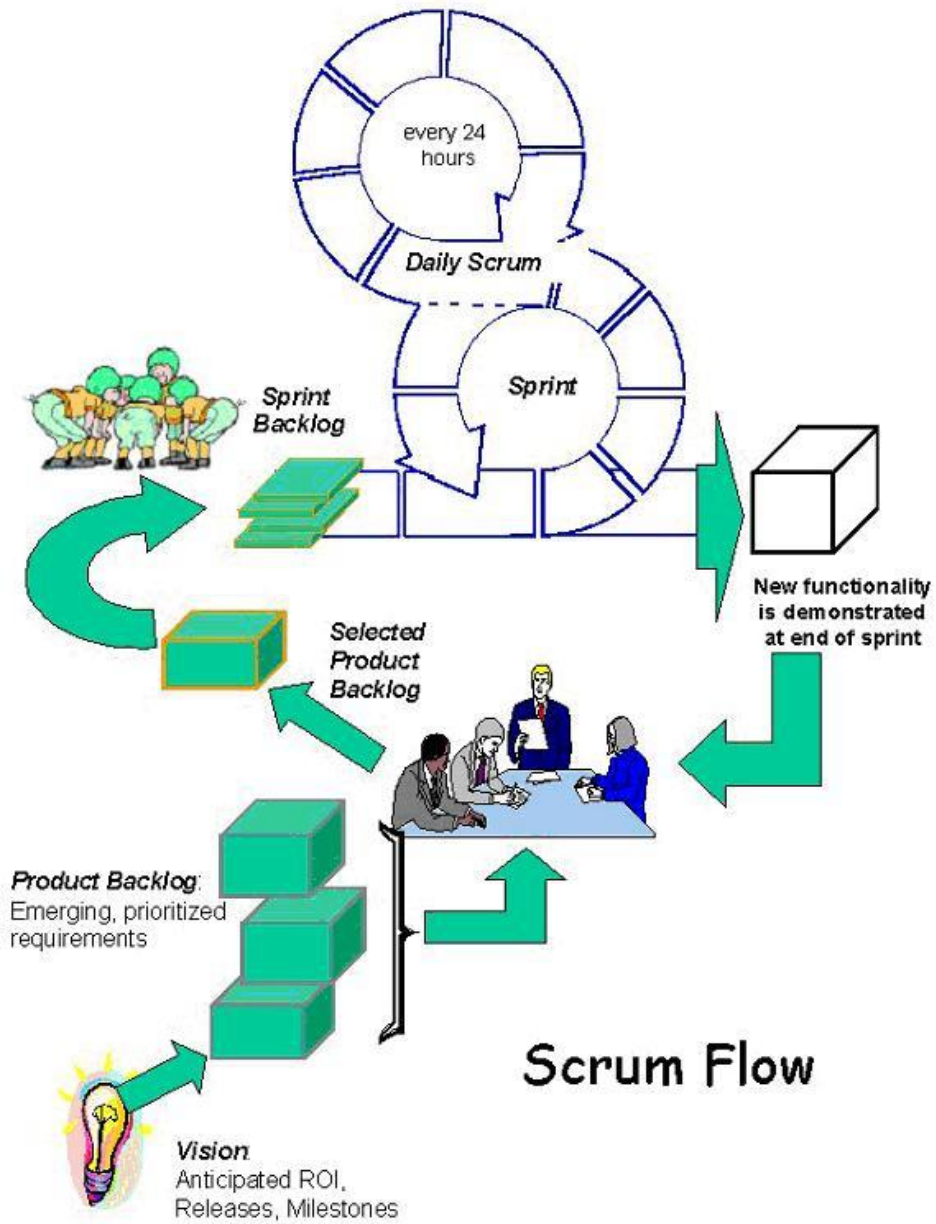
every 24 hours

Daily Scrum

Sprint

Sprint Backlog

New functionality is demonstrated at end of sprint

Selected Product Backlog

Product Backlog: Emerging, prioritized requirements

Scrum Flow

Vision: Anticipated ROI, Releases, Milestones